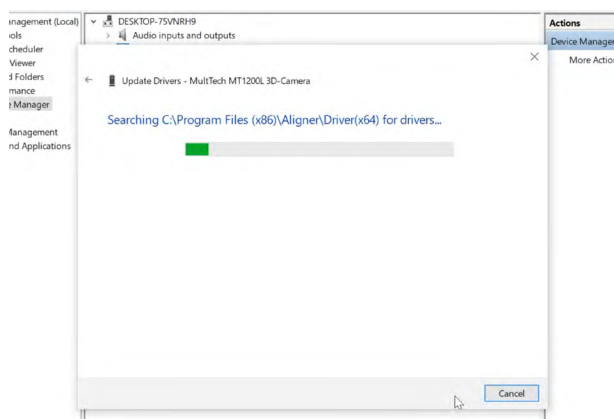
anagement (Local)
ols
cheduler
Viewer
d Folders
mance
e Manager

Management
nd Applications

DESKTOP-75VNRH9
Audio inputs and outputs

Actions
Device Manager
More Action

Update Drivers - MultTech MT1200L 3D-Camera

Searching C:\Program Files (x86)\Aligner\Driver(x64) for drivers...

Cancel